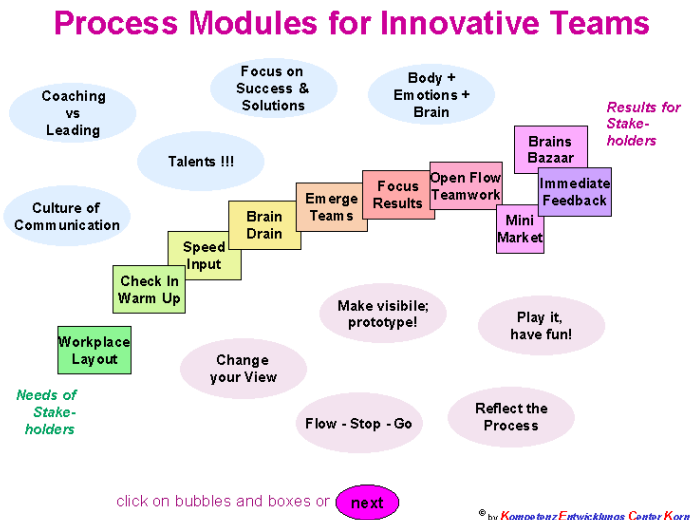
Process Modules for Innovative Teams

Focus on Success & Solutions

Body + Emotions + Brain

Coaching vs Leading

Talents !!!

Results for Stakeholders

Culture of Communication

Brains Bazaar

Immediate Feedback

Open Flow Teamwork

Focus Results

Emerge Teams

Mini Market

Brain Drain

Speed Input

Check In Warm Up

Workplace Layout

Make visibile; prototype!

Play it, have fun!

Change your View

Needs of Stakeholders

Reflect the Process

Flow - Stop - Go

click on bubbles and boxes or next

© by Kompetenz Entwicklungs Center Korn